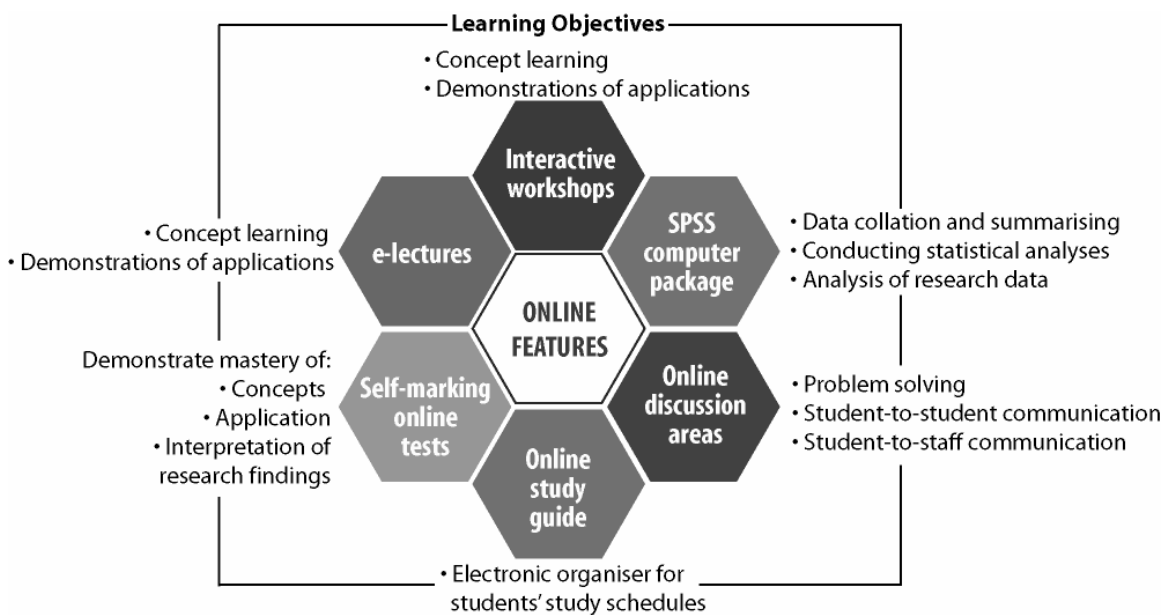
Learning Objectives

• Concept learning
• Demonstrations of applications

Interactive workshops

• Concept learning
• Demonstrations of applications

e-lectures

SPSS computer package

• Data collation and summarising
• Conducting statistical analyses
• Analysis of research data

ONLINE FEATURES

Demonstrate mastery of:
• Concepts
• Application
• Interpretation of research findings

Self-marking online tests

Online discussion areas

• Problem solving
• Student-to-student communication
• Student-to-staff communication

Online study guide

• Electronic organiser for students' study schedules